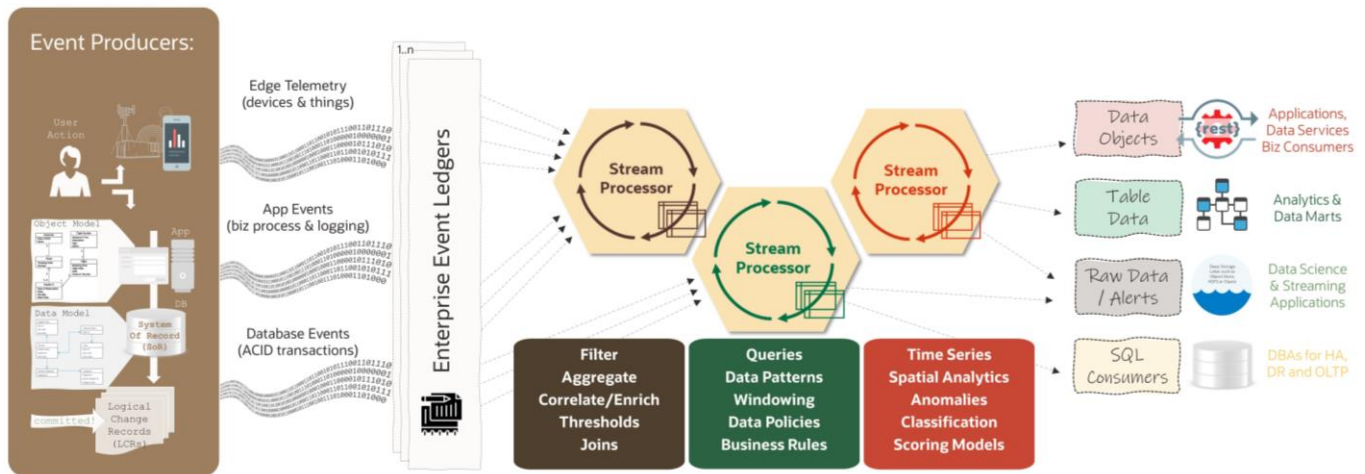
Event Producers:

User Action

Object Model

App

DB

Data Model

System Of Record (SoR)

committed!

Logical Change Records (LCRs)

Edge Telemetry (devices & things)

App Events (biz process & logging)

Database Events (ACID transactions)

1..n

Enterprise Event Ledgers

Stream Processor

Stream Processor

Stream Processor

Filter
Aggregate
Correlate/Enrich
Thresholds
Joins

Queries
Data Patterns
Windowing
Data Policies
Business Rules

Time Series
Spatial Analytics
Anomalies
Classification
Scoring Models

Data Objects

{rest}

Applications, Data Services Biz Consumers

Table Data

Analytics & Data Marts

Raw Data / Alerts

Data Science & Streaming Applications

SQL Consumers

DBAs for HA, DR and OLTP